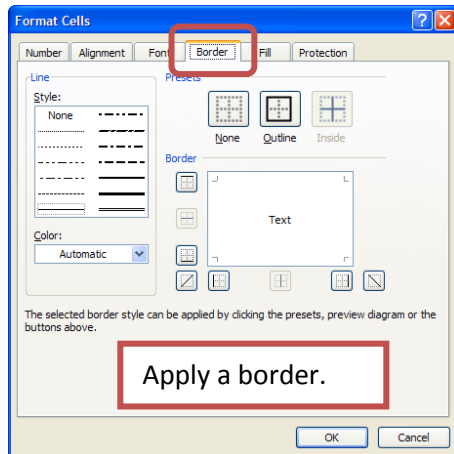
Format Cells

Number | Alignment | Font | Border | Fill | Protection

Line

Style:

None

Color:

Automatic

Presets

None

Outline

Inside

Border

Text

The selected border style can be applied by clicking the presets, preview diagram or the buttons above.

Apply a border.

OK

Cancel